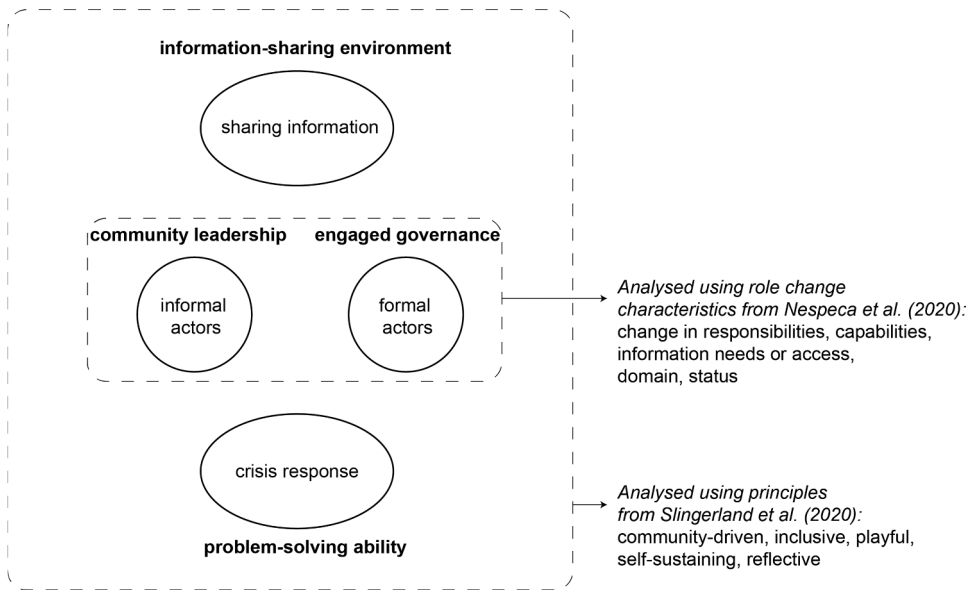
information-sharing environment

sharing information

community leadership

engaged governance

informal actors

formal actors

crisis response

problem-solving ability

*Analysed using role change characteristics from Nespeca et al. (2020):* change in responsibilities, capabilities, information needs or access, domain, status

*Analysed using principles from Slingerland et al. (2020):* community-driven, inclusive, playful, self-sustaining, reflective